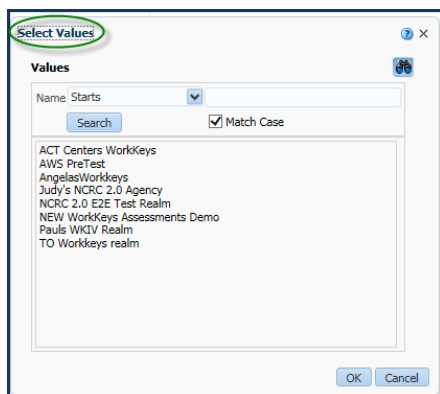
Select Values

Values

Name Starts

Search

Match Case

ACT Centers WorkKeys
AWS PreTest
AngelasWorkkeys
Judy's NCRC 2.0 Agency
NCRC 2.0 E2E Test Realm
NEW WorkKeys Assessments Demo
Pauls WKIV Realm
TO Workkeys realm

OK Cancel